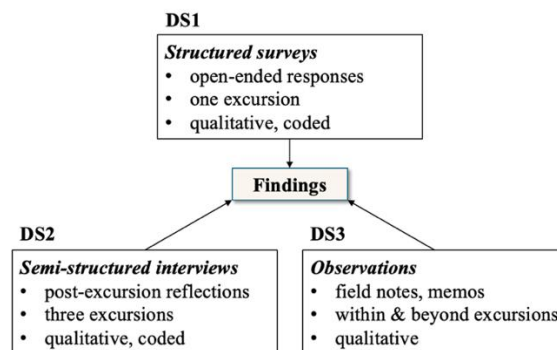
DS1

*Structured surveys*
• open-ended responses
• one excursion
• qualitative, coded

Findings

DS2

*Semi-structured interviews*
• post-excursion reflections
• three excursions
• qualitative, coded

DS3

*Observations*
• field notes, memos
• within & beyond excursions
• qualitative